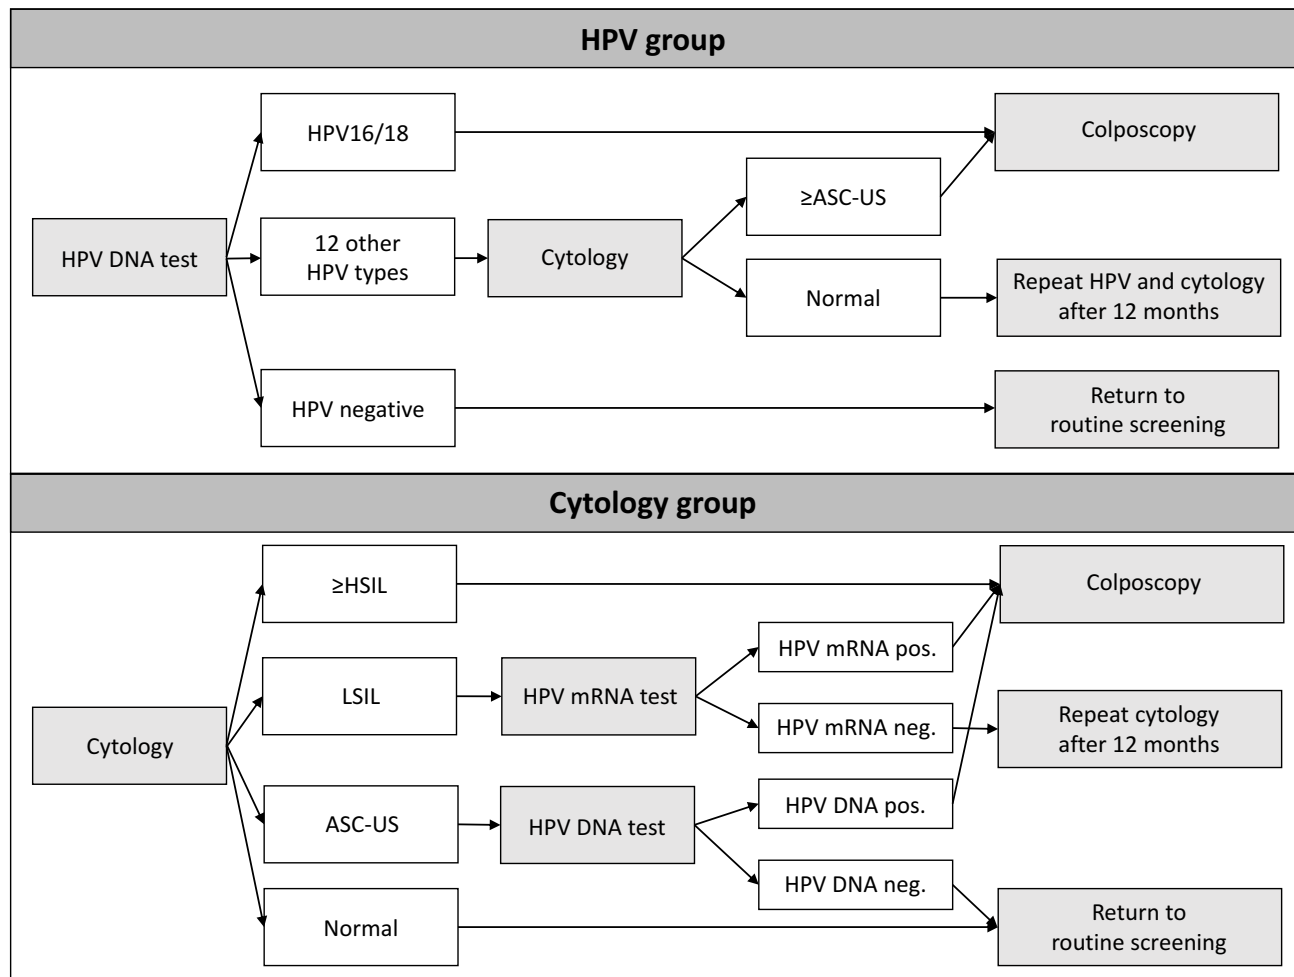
HPV group

HPV DNA test

HPV16/18

12 other HPV types

HPV negative

Cytology

≥ASC-US

Normal

Colposcopy

Repeat HPV and cytology after 12 months

Return to routine screening

Cytology group

Cytology

≥HSIL

LSIL

ASC-US

Normal

HPV mRNA test

HPV DNA test

HPV mRNA pos.

HPV mRNA neg.

HPV DNA pos.

HPV DNA neg.

Colposcopy

Repeat cytology after 12 months

Return to routine screening